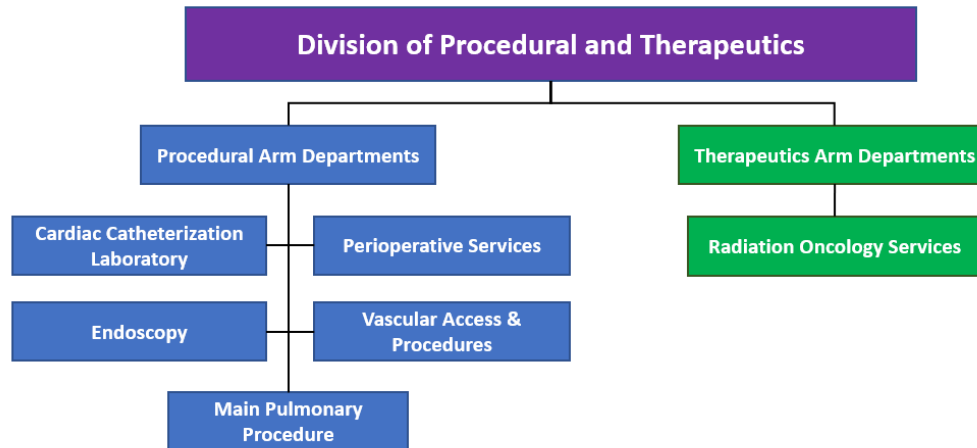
Division of Procedural and Therapeutics

Procedural Arm Departments

Therapeutics Arm Departments

Cardiac Catheterization Laboratory

Perioperative Services

Radiation Oncology Services

Endoscopy

Vascular Access & Procedures

Main Pulmonary Procedure